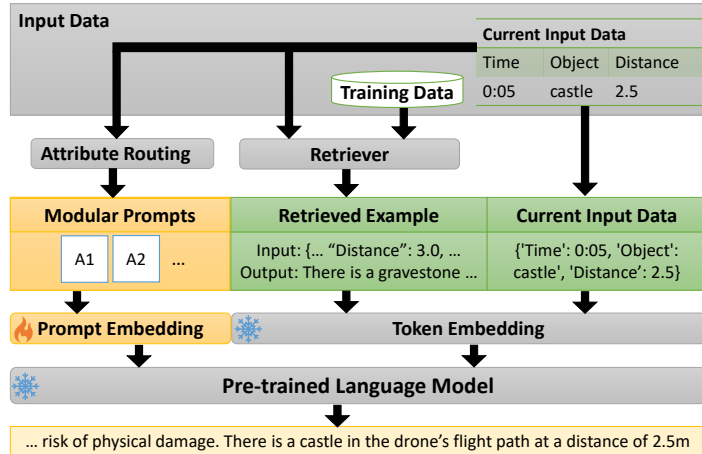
Input Data

Current Input Data

| Time | Object | Distance |
|---|---|---|
| 0:05 | castle | 2.5 |

Training Data

Attribute Routing

Retriever

Modular Prompts

A1 A2 …

Retrieved Example

Input: {… “Distance”: 3.0, … Output: There is a gravestone …

Current Input Data

{'Time': 0:05, 'Object': castle', 'Distance': 2.5}

Prompt Embedding

Token Embedding

Pre-trained Language Model

… risk of physical damage. There is a castle in the drone’s flight path at a distance of 2.5m